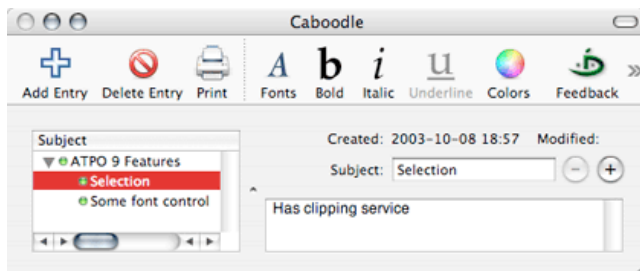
Caboodle

Add Entry Delete Entry Print Fonts Bold Italic Underline Colors Feedback

Subject
ATPO 9 Features
Selection
Some font control

Created: 2003-10-08 18:57 Modified:
Subject: Selection

Has clipping service